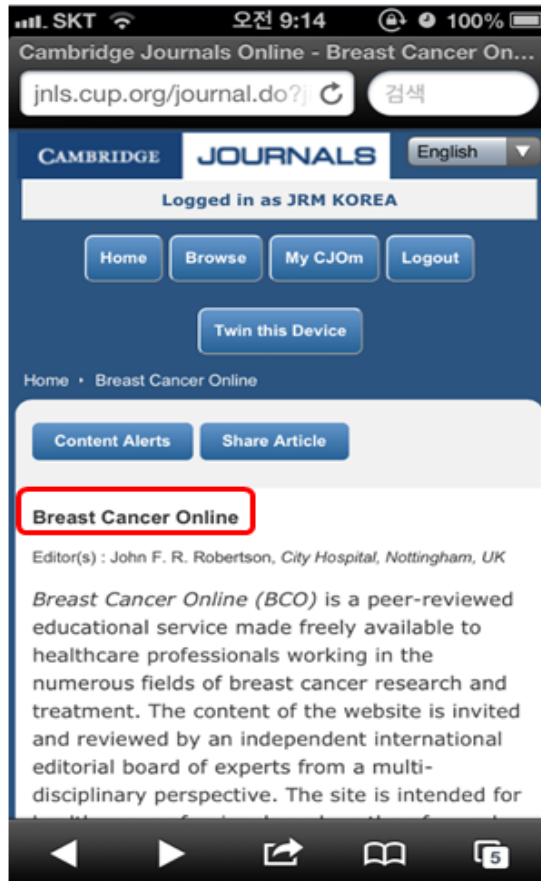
SKT 오전 9:14 100%

Cambridge Journals Online - Breast Cancer On...

jnls.cup.org/journal.do?j

검색

CAMBRIDGE JOURNALS

English

Logged in as JRM KOREA

Home Browse My CJOm Logout

Twin this Device

Home • Breast Cancer Online

Content Alerts Share Article

Breast Cancer Online

Editor(s) : John F. R. Robertson, City Hospital, Nottingham, UK

Breast Cancer Online (BCO) is a peer-reviewed educational service made freely available to healthcare professionals working in the numerous fields of breast cancer research and treatment. The content of the website is invited and reviewed by an independent international editorial board of experts from a multidisciplinary perspective. The site is intended for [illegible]

5